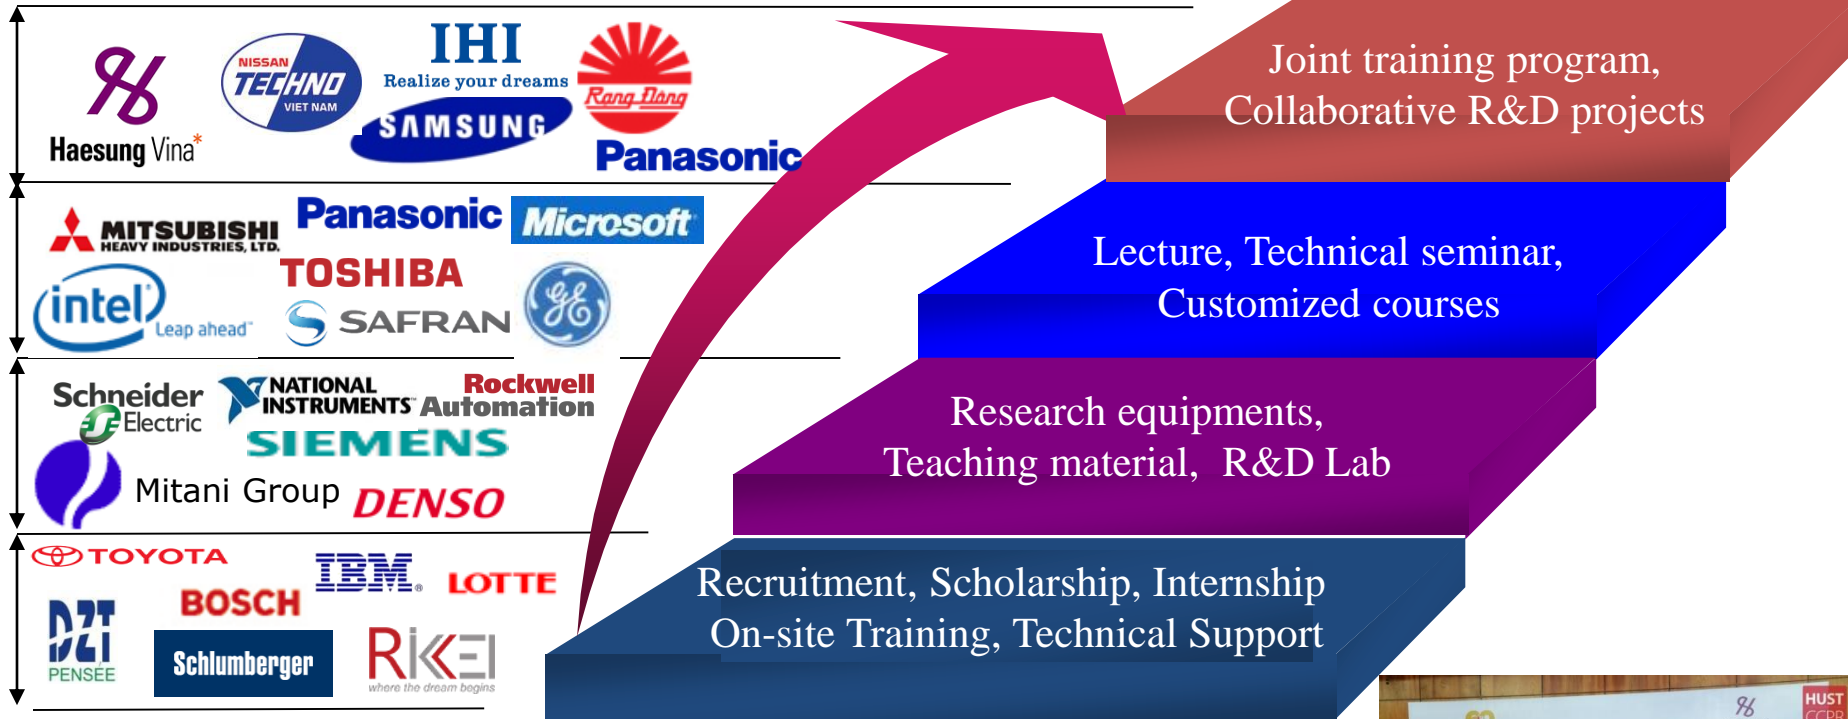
Haesung Vina*

NISSAN TECHNO VIET NAM

IHI Realize your dreams

SAMSUNG

Rạng Đông

Panasonic

MITSUBISHI HEAVY INDUSTRIES, LTD.

Panasonic

Microsoft

intel Leap ahead

TOSHIBA

SAFRAN

GE

Schneider Electric

NATIONAL INSTRUMENTS

Rockwell Automation

SIEMENS

Mitani Group

DENSO

TOYOTA

IBM

LOTTE

BOSCH

DZT PENSÉE

Schlumberger

RIKKEI where the dream begins

Joint training program, Collaborative R&D projects

Lecture, Technical seminar, Customized courses

Research equipments, Teaching material, R&D Lab

Recruitment, Scholarship, Internship On-site Training, Technical Support

HUST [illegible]